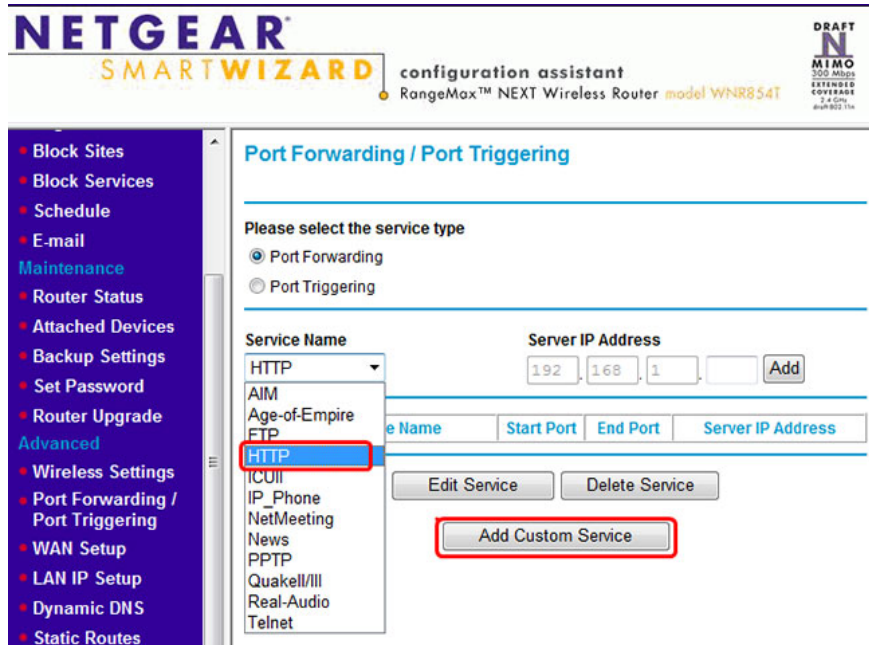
NETGEAR
SMARTWIZARD
configuration assistant
RangeMax™ NEXT Wireless Router model WNR854T

DRAFT
N
MIMO
300 Mbps
EXTENDED COVERAGE
2.4 GHz
draft 802.11n

Block Sites
Block Services
Schedule
E-mail
Maintenance
Router Status
Attached Devices
Backup Settings
Set Password
Router Upgrade
Advanced
Wireless Settings
Port Forwarding / Port Triggering
WAN Setup
LAN IP Setup
Dynamic DNS
Static Routes

Port Forwarding / Port Triggering

Please select the service type
Port Forwarding
Port Triggering

Service Name
HTTP
AIM
Age-of-Empire
FTP
HTTP
ICUII
IP_Phone
NetMeeting
News
PPTP
QuakeII/III
Real-Audio
Telnet

Server IP Address
192 . 168 . 1 .
Add

| e Name | Start Port | End Port | Server IP Address |
|---|---|---|---|

Edit Service
Delete Service
Add Custom Service